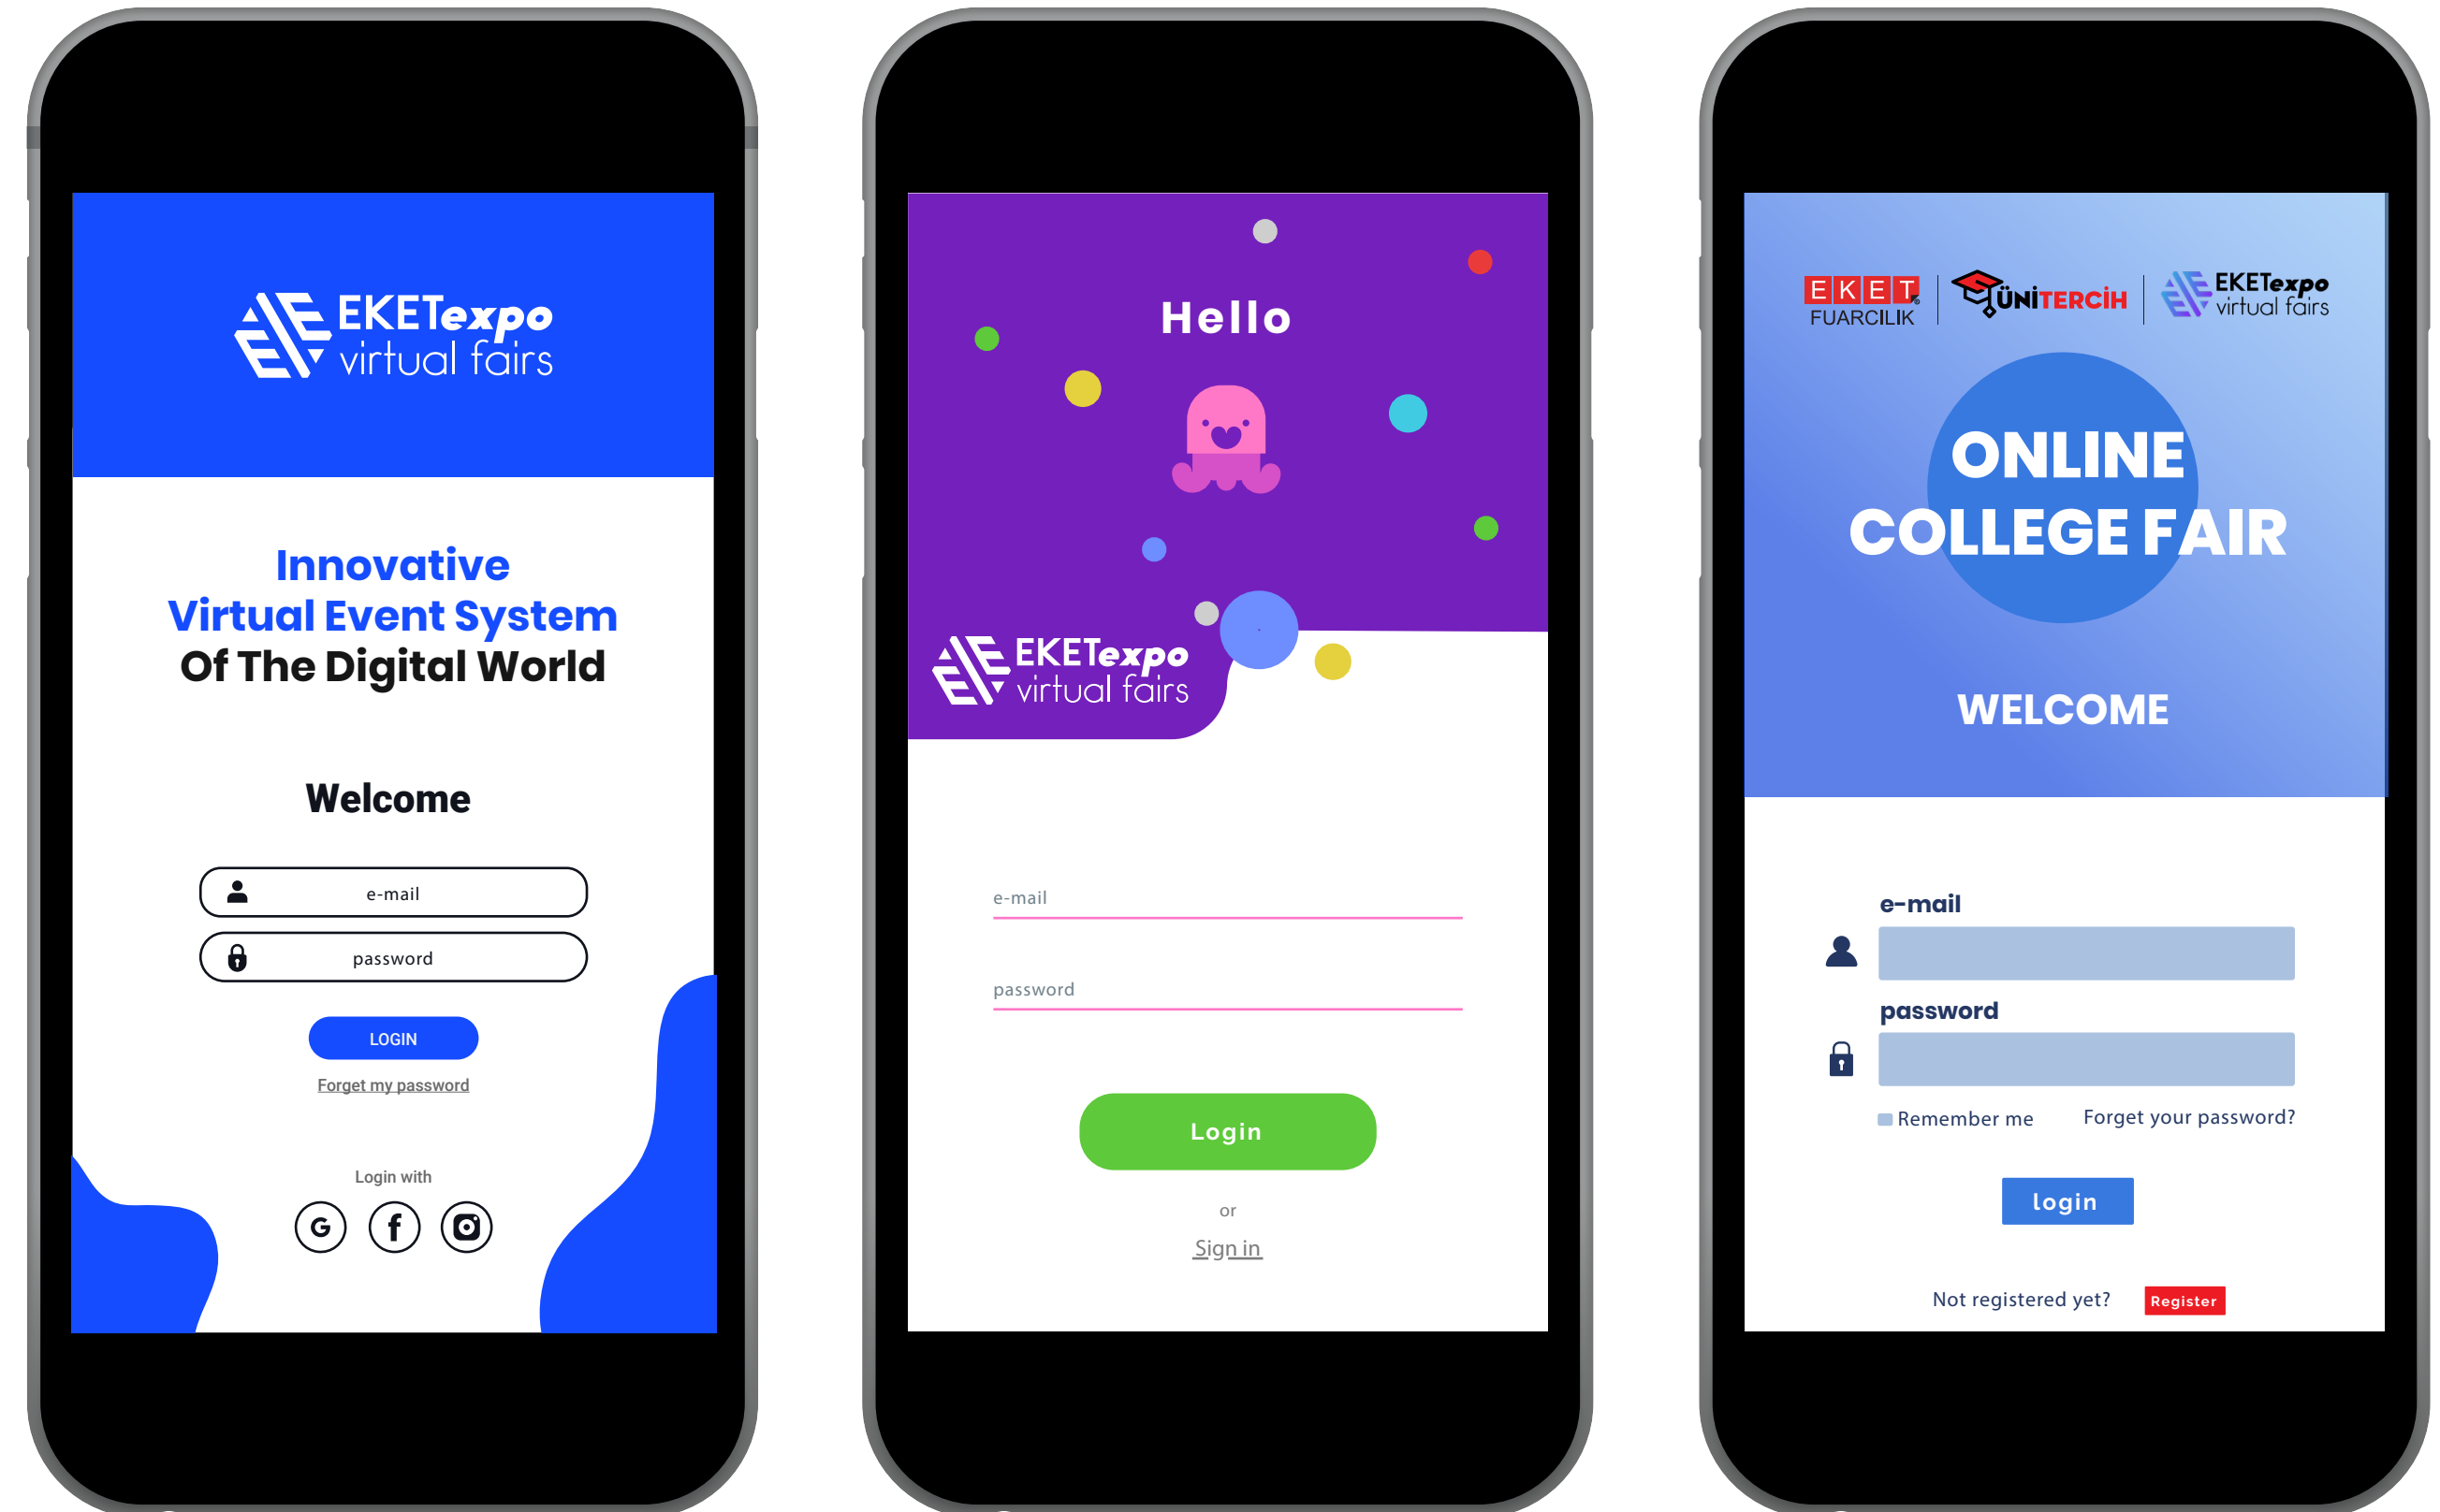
EKETexpo virtual fairs

Innovative Virtual Event System Of The Digital World

Welcome

e-mail

password

LOGIN

Forget my password

Login with

Hello

EKETexpo virtual fairs

e-mail

password

Login

or

Sign in

EKET FUARCILIK

ÜNİTERCİH

EKETexpo virtual fairs

ONLINE COLLEGE FAIR

WELCOME

e-mail

password

Remember me

Forget your password?

login

Not registered yet?

Register